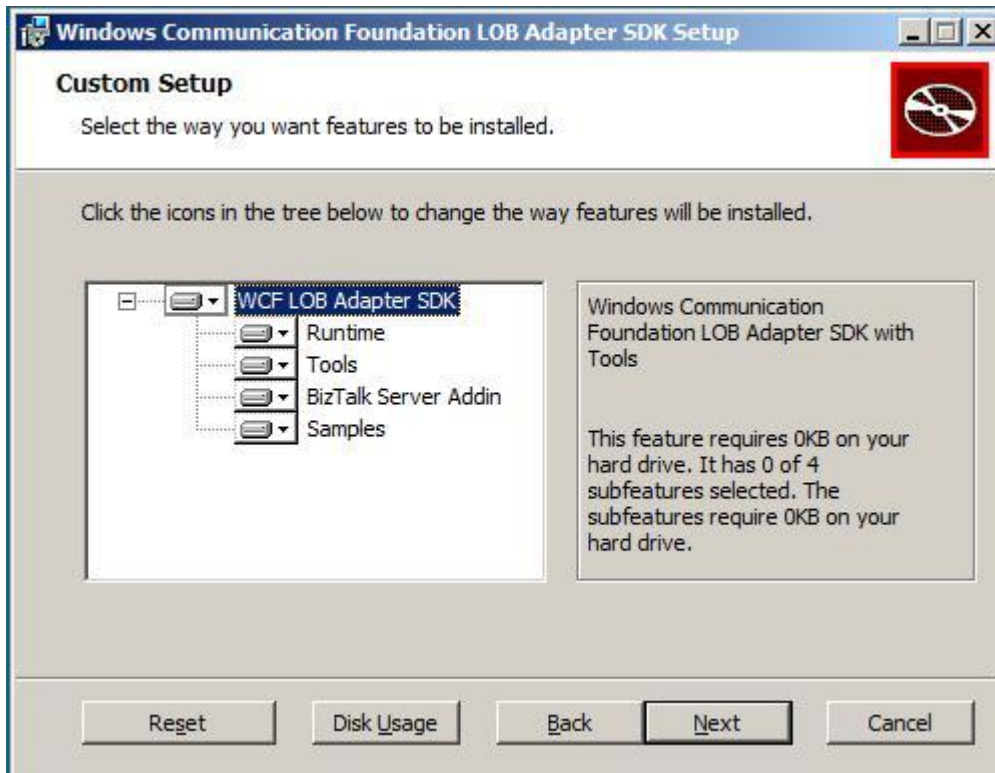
Windows Communication Foundation LOB Adapter SDK Setup

Custom Setup

Select the way you want features to be installed.

Click the icons in the tree below to change the way features will be installed.

WCF LOB Adapter SDK
Runtime
Tools
BizTalk Server Addin
Samples

Windows Communication Foundation LOB Adapter SDK with Tools

This feature requires 0KB on your hard drive. It has 0 of 4 subfeatures selected. The subfeatures require 0KB on your hard drive.

Reset
Disk Usage
Back
Next
Cancel